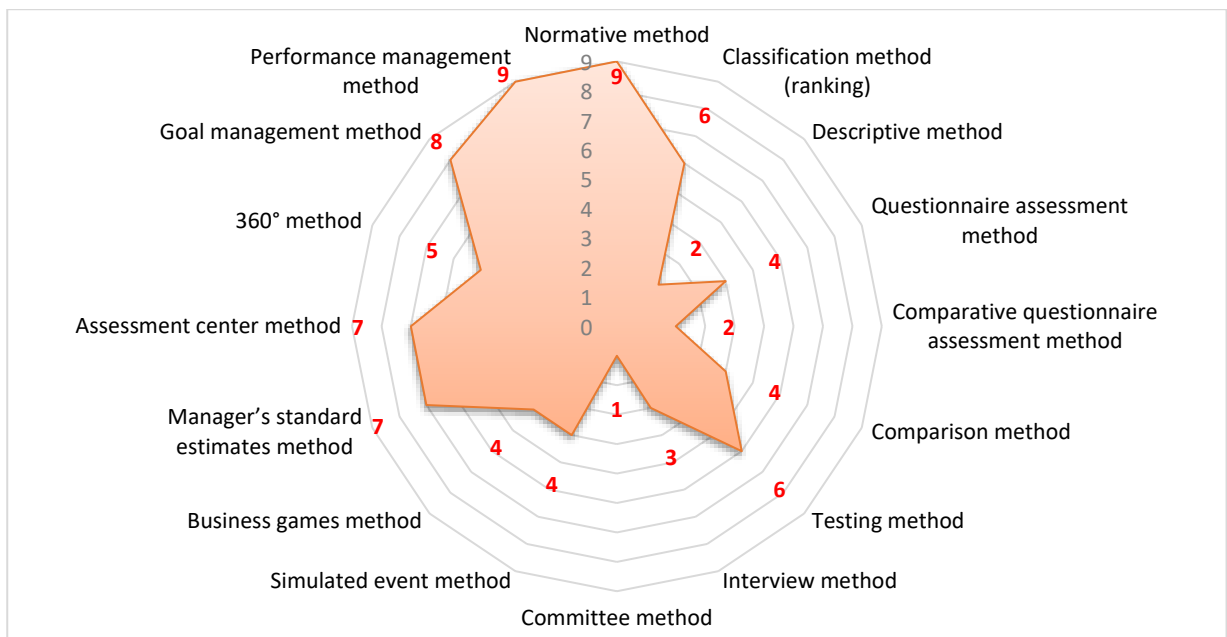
Normative method
9
9
8
7
6
5
4
3
2
1
0
Classification method (ranking)
6
Descriptive method
2
Questionnaire assessment method
4
Comparative questionnaire assessment method
2
Comparison method
4
Testing method
6
Interview method
3
Committee method
1
Simulated event method
4
Business games method
4
Manager's standard estimates method
7
Assessment center method
7
360° method
5
Goal management method
8
Performance management method
9